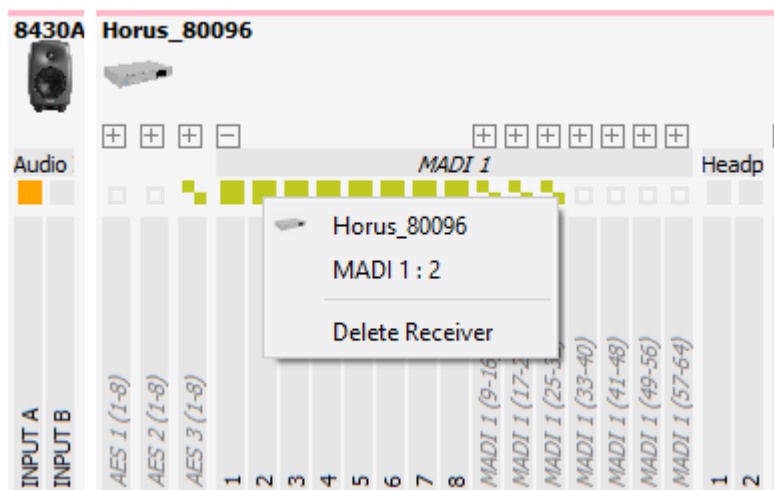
8430A Horus_80096

Audio

MADI 1

Headp

Horus_80096

MADI 1 : 2

Delete Receiver

INPUT A
INPUT B
AES 1 (1-8)
AES 2 (1-8)
AES 3 (1-8)
1
2
3
4
5
6
7
8
MADI 1 (9-16)
MADI 1 (17-2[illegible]
MADI 1 (25-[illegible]
MADI 1 (33-40)
MADI 1 (41-48)
MADI 1 (49-56)
MADI 1 (57-64)
1
2